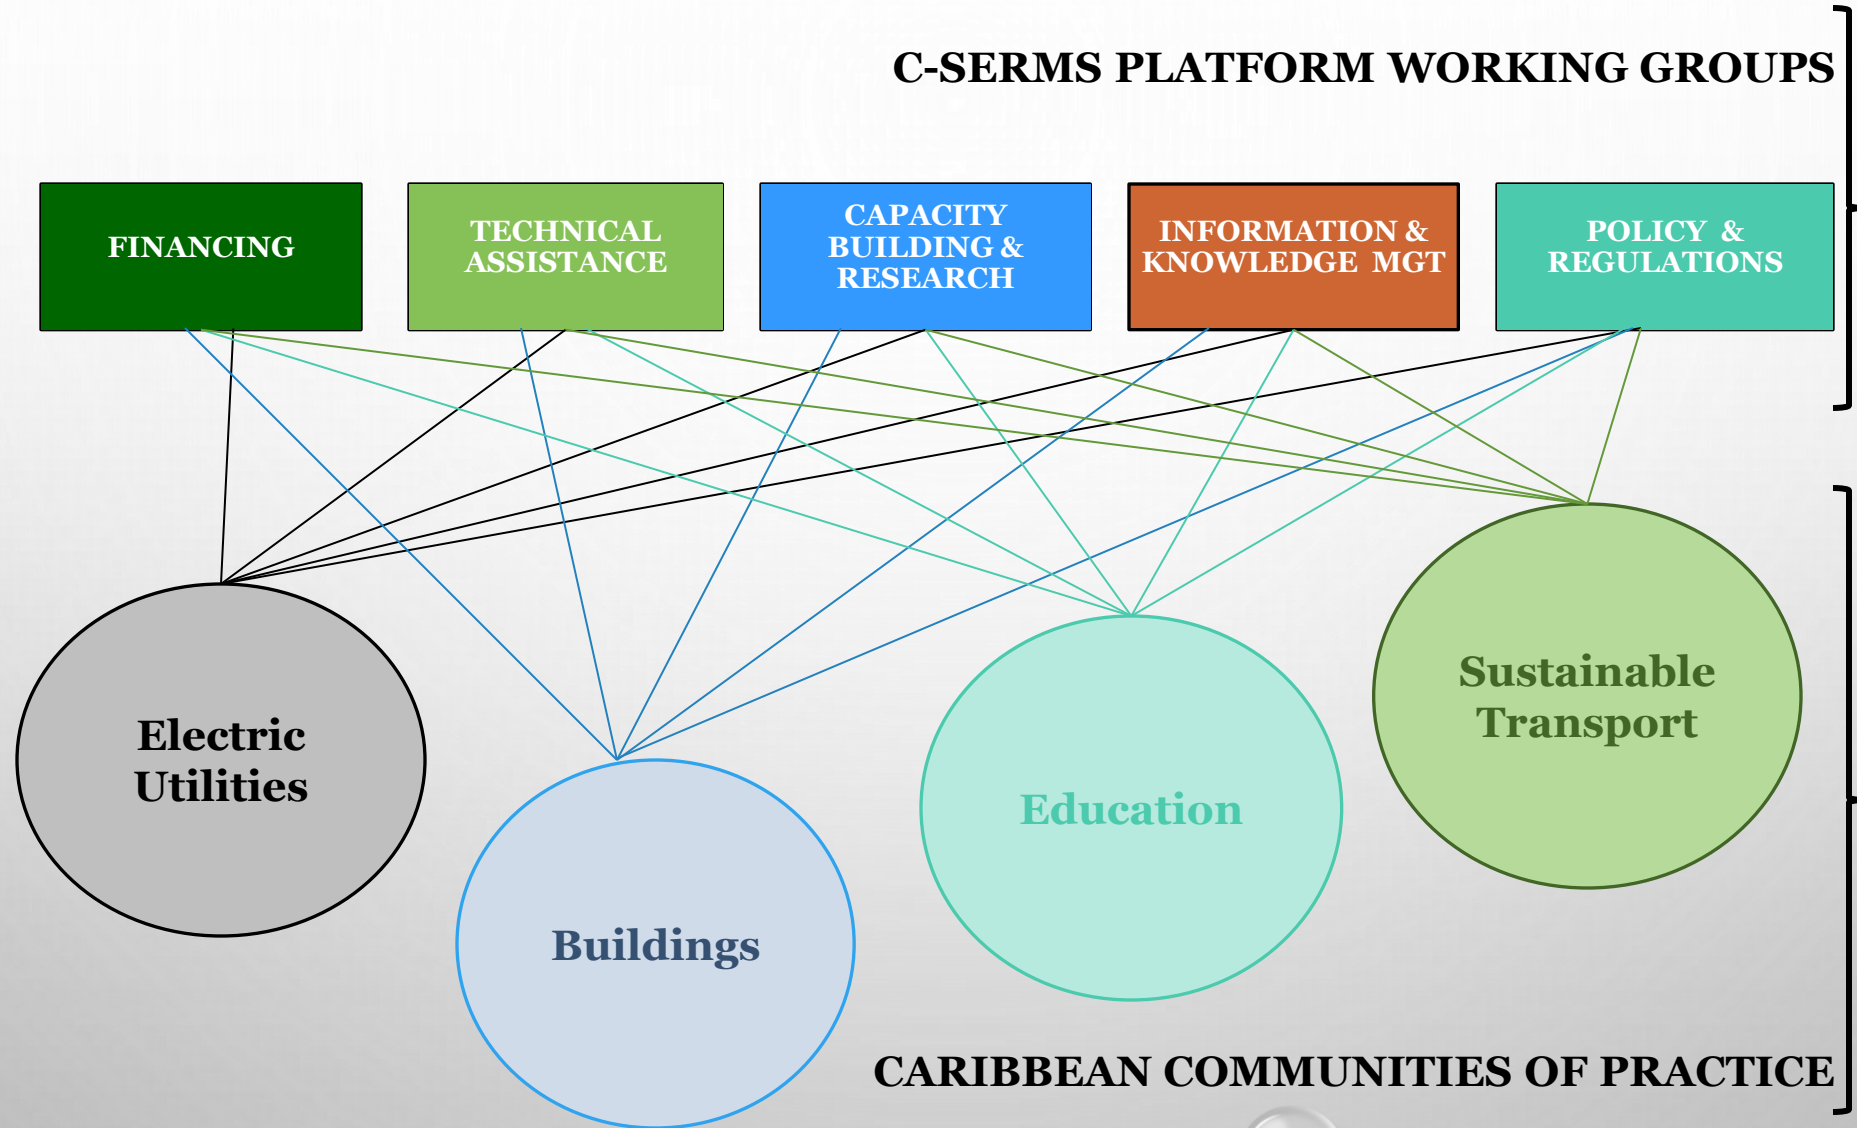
C-SERMS PLATFORM WORKING GROUPS

FINANCING

TECHNICAL ASSISTANCE

CAPACITY BUILDING & RESEARCH

INFORMATION & KNOWLEDGE MGT

POLICY & REGULATIONS

Electric Utilities

Buildings

Education

Sustainable Transport

CARIBBEAN COMMUNITIES OF PRACTICE